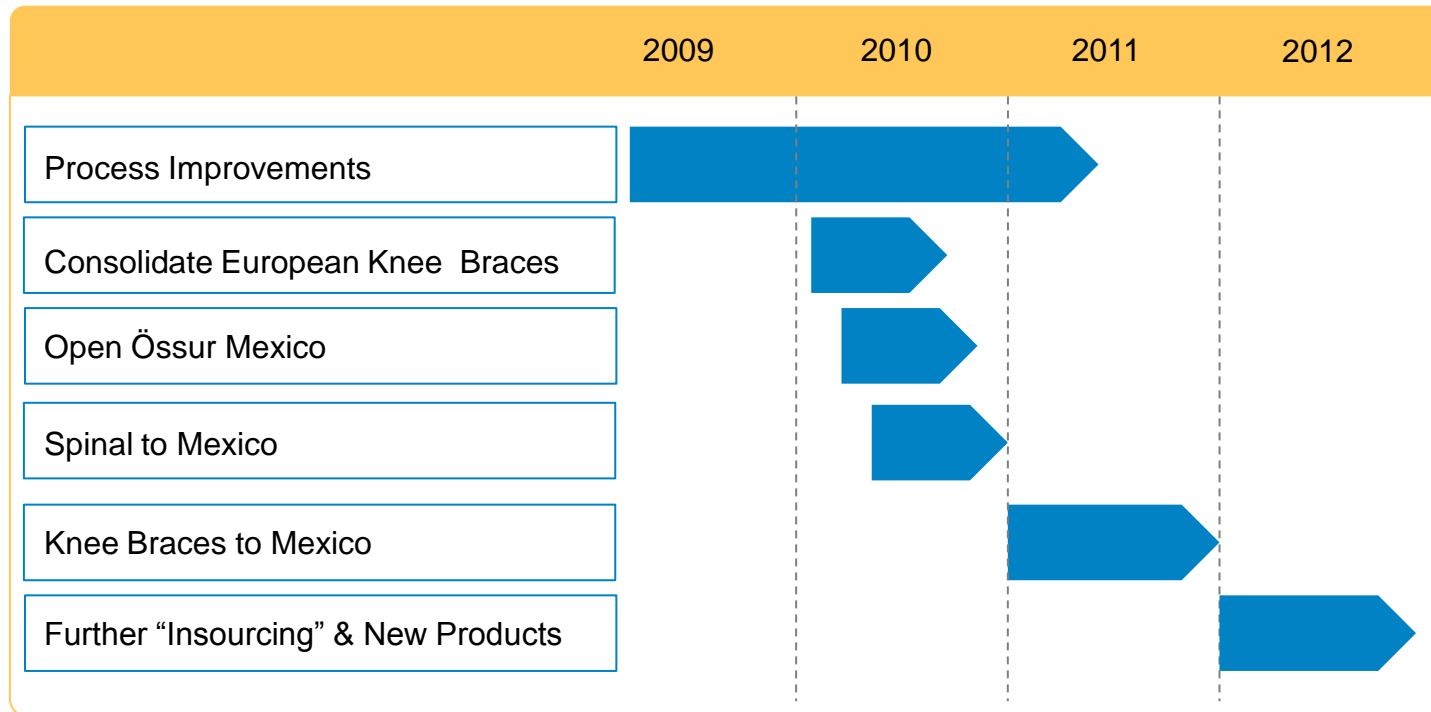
| | 2009 | 2010 | 2011 | 2012 |
|---|---|---|---|---|
| Process Improvements | | | | |
| Consolidate European Knee  Braces | | | | |
| Open Össur Mexico | | | | |
| Spinal to Mexico | | | | |
| Knee Braces to Mexico | | | | |
| Further “Insourcing” & New Products | | | | |